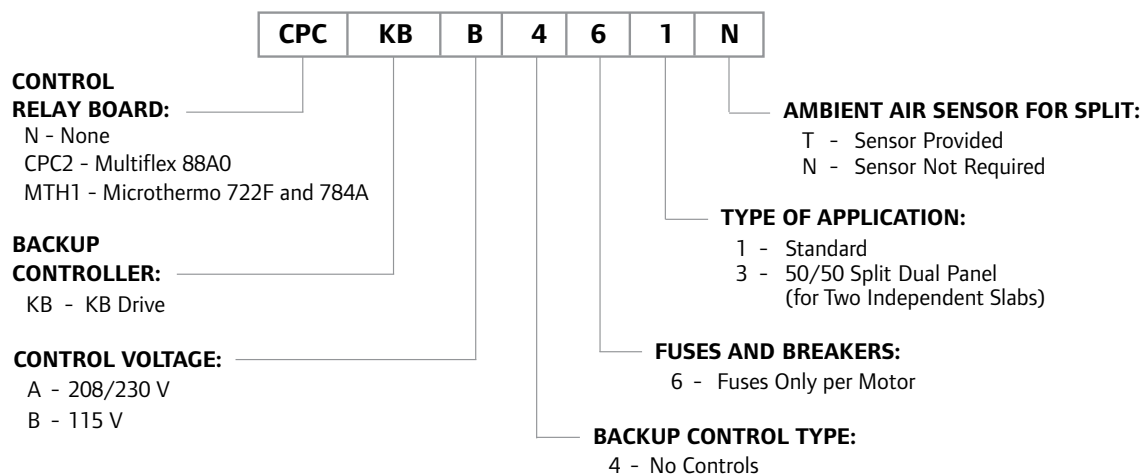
| CPC | KB | B | 4 | 6 | 1 | N |
|---|---|---|---|---|---|---|

CONTROL RELAY BOARD:
N - None
CPC2 - Multiflex 88A0
MTH1 - Microthermo 722F and 784A

BACKUP CONTROLLER:
KB - KB Drive

CONTROL VOLTAGE:
A - 208/230 V
B - 115 V

AMBIENT AIR SENSOR FOR SPLIT:
T - Sensor Provided
N - Sensor Not Required

TYPE OF APPLICATION:
1 - Standard
3 - 50/50 Split Dual Panel (for Two Independent Slabs)

FUSES AND BREAKERS:
6 - Fuses Only per Motor

BACKUP CONTROL TYPE:
4 - No Controls